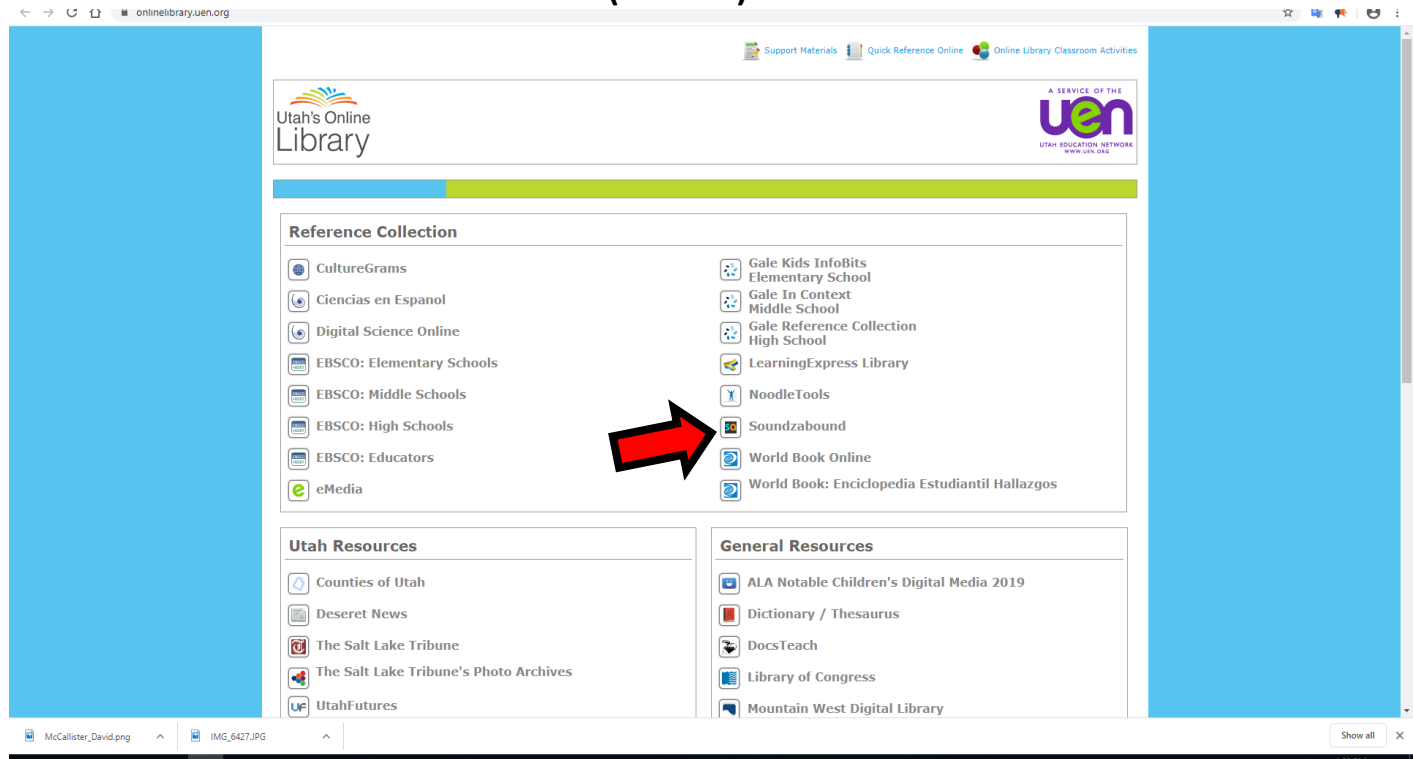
onlinelibrary.uen.org

Support Materials Quick Reference Online Online Library Classroom Activities

Utah's Online Library

A SERVICE OF THE uen UTAH EDUCATION NETWORK WWW.UEN.ORG

Reference Collection

CultureGrams
Ciencias en Espanol
Digital Science Online
EBSCO: Elementary Schools
EBSCO: Middle Schools
EBSCO: High Schools
EBSCO: Educators
eMedia

Gale Kids InfoBits Elementary School
Gale In Context Middle School
Gale Reference Collection High School
LearningExpress Library
NoodleTools
Soundzabound
World Book Online
World Book: Enciclopedia Estudiantil Hallazgos

Utah Resources

Counties of Utah
Deseret News
The Salt Lake Tribune
The Salt Lake Tribune's Photo Archives
UtahFutures

General Resources

ALA Notable Children's Digital Media 2019
Dictionary / Thesaurus
DocsTeach
Library of Congress
Mountain West Digital Library

McCallister_David.png IMG_6427.JPG Show all